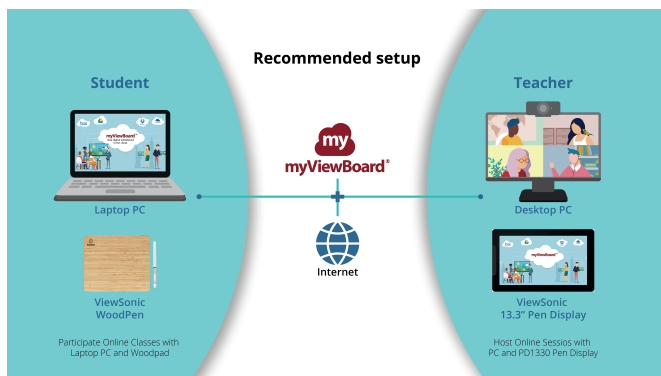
Recommended setup

Student

myViewBoard

Laptop PC

ViewSonic WoodPen

Participate Online Classes with Laptop PC and Woodpad

my

myViewBoard®

Internet

Teacher

Desktop PC

myViewBoard

ViewSonic 13.3" Pen Display

Host Online Sessios with PC and PD1330 Pen Display